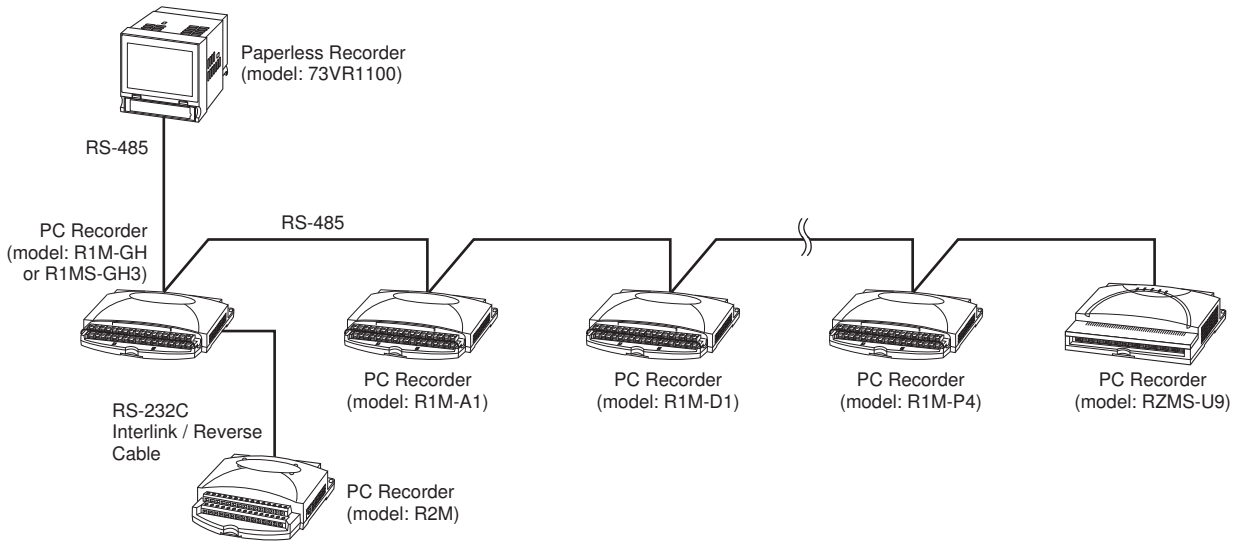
Paperless Recorder
(model: 73VR1100)

RS-485

PC Recorder
(model: R1M-GH
or R1MS-GH3)

RS-485

PC Recorder
(model: R1M-A1)

PC Recorder
(model: R1M-D1)

PC Recorder
(model: R1M-P4)

PC Recorder
(model: RZMS-U9)

RS-232C
Interlink / Reverse
Cable

PC Recorder
(model: R2M)